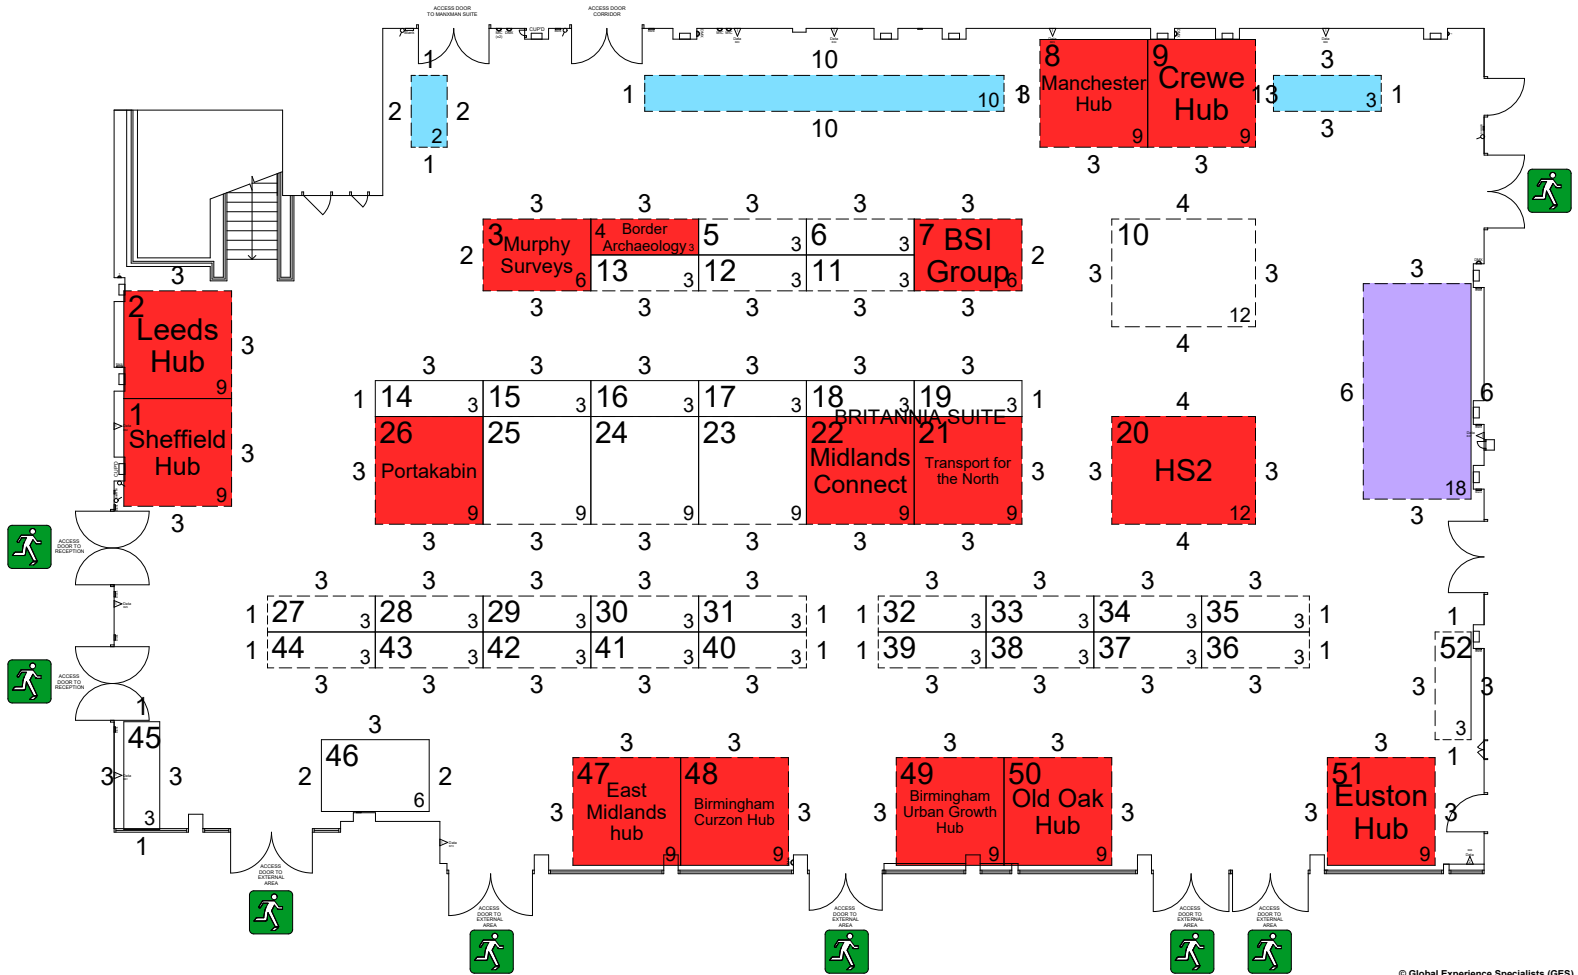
ACCESS DOOR TO MANXMAN SUITE
ACCESS DOOR CORRIDOR

1
2 2
2
1

10
1 10 1
10

8 Manchester Hub 9
3

9 Crewe Hub 9
3
13

3
3 1
3

3 3 3 3 3
2 3 Murphy Surveys 6
4 Border Archaeology 3
5 3
6 3
7 BSI Group 6 2
13 3
12 3
11 3
3 3 3 3 3

4
10
3 3
12
4

3
2 Leeds Hub 9
3
1 Sheffield Hub 9
3
3

3 3 3 3 3 3
1 14 3 15 3 16 3 17 3 18 3 19 3 1
BRITANNIA SUITE
3 26 Portakabin 9
25 9
24 9
23 9
22 Midlands Connect 9
21 Transport for the North 9
3
3 3 3 3 3 3

4
3 20 HS2 12 3
4

3
6 6
18
3

ACCESS DOOR TO RECEPTION
ACCESS DOOR TO RECEPTION

3 3 3 3 3
1 27 3 28 3 29 3 30 3 31 3 1
1 44 3 43 3 42 3 41 3 40 3 1
3 3 3 3 3

3 3 3 3
1 32 3 33 3 34 3 35 3 1
1 39 3 38 3 37 3 36 3 1
3 3 3 3

1
52
3 3
3
1

1
45
3 3
3
1

3
2 46 2
6

ACCESS DOOR TO EXTERNAL AREA

3 3
3 47 East Midlands hub 9
48 Birmingham Curzon Hub 9 3

3 3
3 49 Birmingham Urban Growth Hub 9
50 Old Oak Hub 9 3

3
3 51 Euston Hub 9
3

ACCESS DOOR TO EXTERNAL AREA
ACCESS DOOR TO EXTERNAL AREA
ACCESS DOOR TO EXTERNAL AREA
ACCESS DOOR TO EXTERNAL AREA

© Global Experience Specialists (GES)